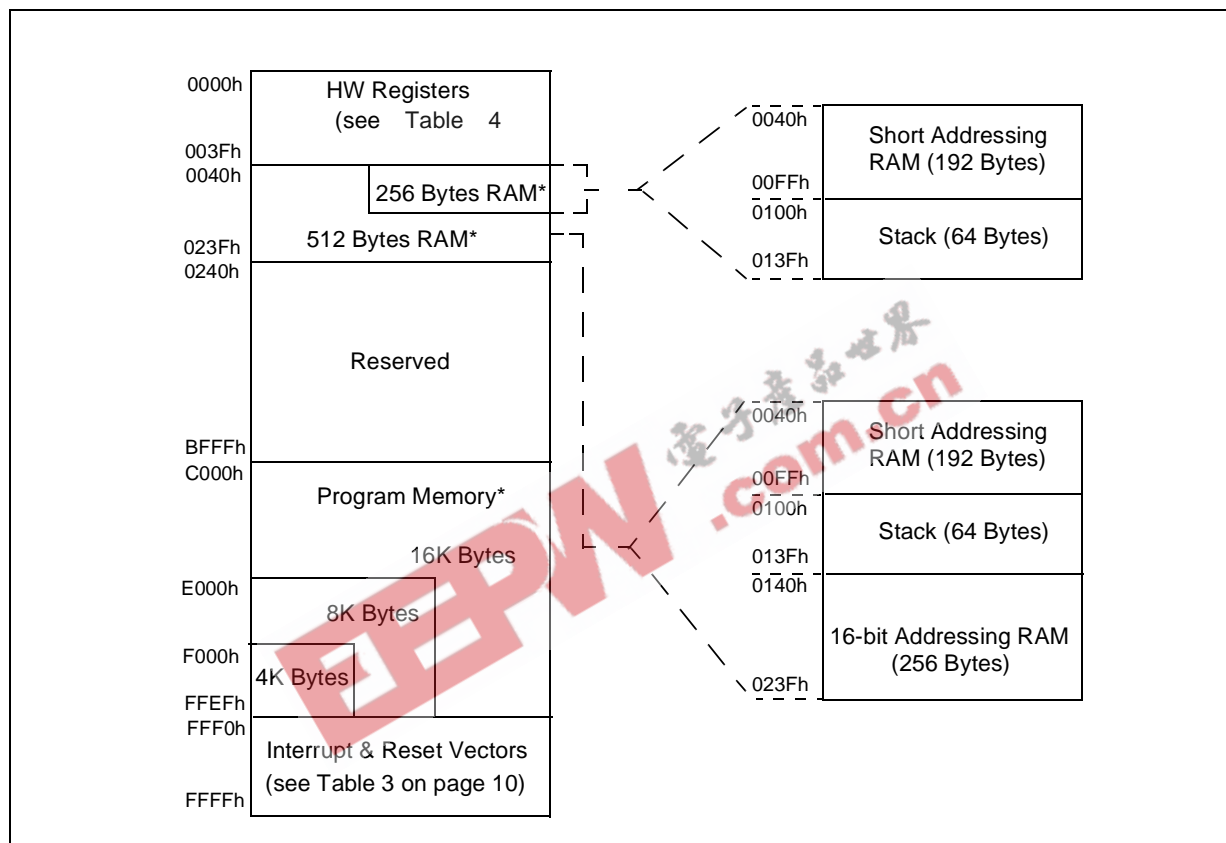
0000h
HW Registers
(see Table 4
003Fh
0040h
256 Bytes RAM*
023Fh
512 Bytes RAM*
0240h

Reserved

BFFFh
C000h
Program Memory*
16K Bytes
E000h
8K Bytes
F000h
4K Bytes
FFEFh
FFF0h
Interrupt & Reset Vectors
(see Table 3 on page 10)
FFFFh

0040h
Short Addressing
RAM (192 Bytes)
00FFh
0100h
Stack (64 Bytes)
013Fh

0040h
Short Addressing
RAM (192 Bytes)
00FFh
0100h
Stack (64 Bytes)
013Fh
0140h
16-bit Addressing RAM
(256 Bytes)
023Fh

电子产品世界
EEPW.com.cn